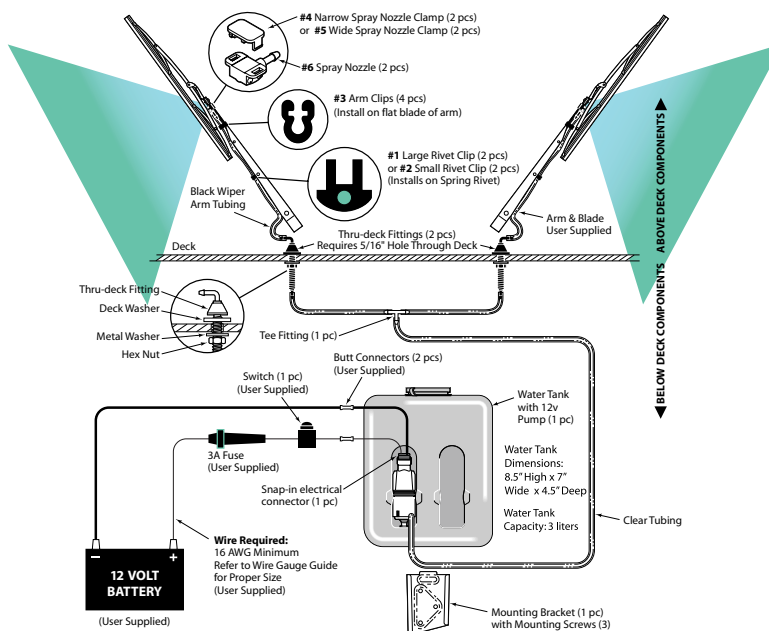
**#4** Narrow Spray Nozzle Clamp (2 pcs)
or **#5** Wide Spray Nozzle Clamp (2 pcs)

**#6** Spray Nozzle (2 pcs)

**#3** Arm Clips (4 pcs)
(Install on flat blade of arm)

**#1** Large Rivet Clip (2 pcs)
or **#2** Small Rivet Clip (2 pcs)
(Installs on Spring Rivet)

Black Wiper Arm Tubing

Arm & Blade User Supplied

Thru-deck Fittings (2 pcs)
Requires 5/16" Hole Through Deck

Deck

**ABOVE DECK COMPONENTS**

**BELOW DECK COMPONENTS**

Thru-deck Fitting
Deck Washer
Metal Washer
Hex Nut

Tee Fitting (1 pc)

Butt Connectors (2 pcs)
(User Supplied)

Switch (1 pc)
(User Supplied)

Water Tank with 12v Pump (1 pc)

3A Fuse
(User Supplied)

Water Tank Dimensions:
8.5" High x 7" Wide x 4.5" Deep

Snap-in electrical connector (1 pc)

Water Tank Capacity: 3 liters

Clear Tubing

–
+
**12 VOLT BATTERY**

(User Supplied)

**Wire Required:**
16 AWG Minimum
Refer to Wire Gauge Guide for Proper Size
(User Supplied)

Mounting Bracket (1 pc)
with Mounting Screws (3)